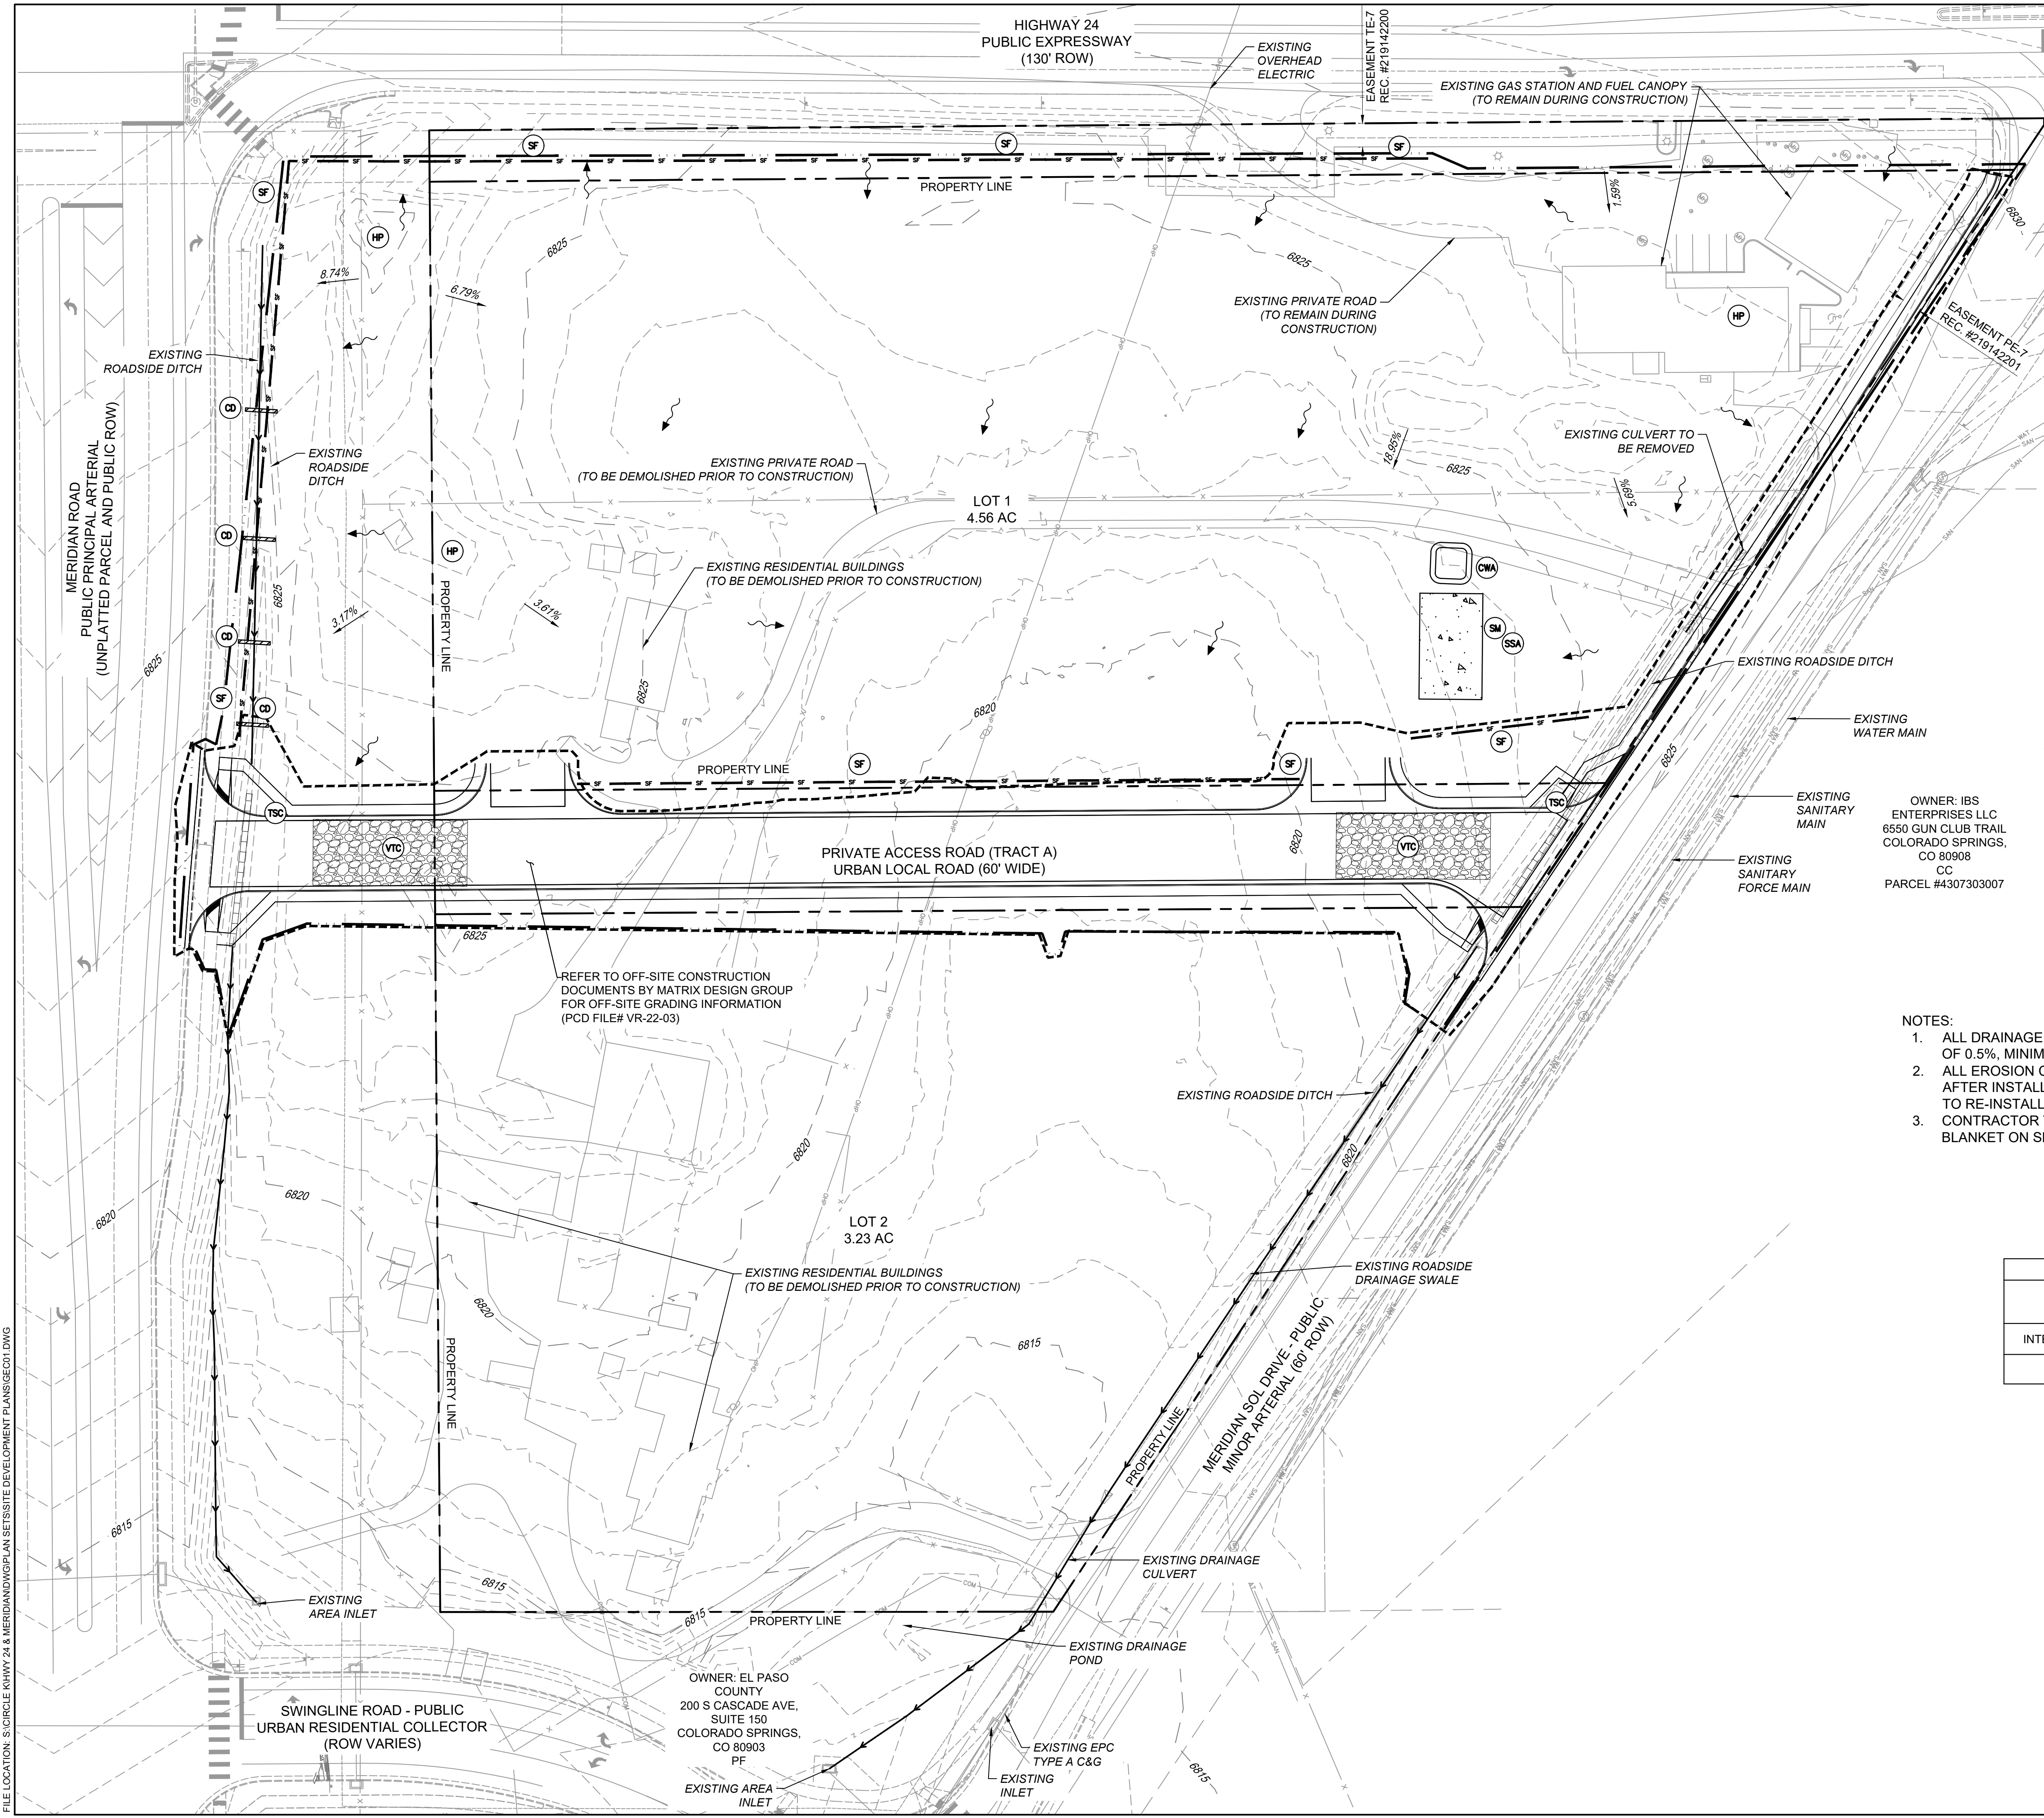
HIGHWAY 24
PUBLIC EXPRESSWAY
(130' ROW)

EXISTING OVERHEAD ELECTRIC

EASEMENT TE-7
REC. #219142200

EXISTING GAS STATION AND FUEL CANOPY
(TO REMAIN DURING CONSTRUCTION)

SF SF SF SF

PROPERTY LINE

HP

8.74%

6.79%

6825

1.59%

EXISTING PRIVATE ROAD
(TO REMAIN DURING CONSTRUCTION)

HP

EASEMENT PE-7
REC. #219142201

6830

EXISTING ROADSIDE DITCH

CD

EXISTING ROADSIDE DITCH

MERIDIAN ROAD
PUBLIC PRINCIPAL ARTERIAL
(UNPLATTED PARCEL AND PUBLIC ROW)

EXISTING PRIVATE ROAD
(TO BE DEMOLISHED PRIOR TO CONSTRUCTION)

18.85%

6825

EXISTING CULVERT TO BE REMOVED

5.69%

LOT 1
4.56 AC

CD

HP

EXISTING RESIDENTIAL BUILDINGS
(TO BE DEMOLISHED PRIOR TO CONSTRUCTION)

CWA

3.61%

3.17%

6825

PROPERTY LINE

CD

SM

SSA

6825

EXISTING ROADSIDE DITCH

SF

CD

6820

6825

EXISTING WATER MAIN

PROPERTY LINE

SF

SF

SF

TSC

TSC

EXISTING SANITARY MAIN

OWNER: IBS ENTERPRISES LLC
6550 GUN CLUB TRAIL
COLORADO SPRINGS, CO 80908
CC
PARCEL #4307303007

VTC

PRIVATE ACCESS ROAD (TRACT A)
URBAN LOCAL ROAD (60' WIDE)

6820

VTC

EXISTING SANITARY FORCE MAIN

6825

REFER TO OFF-SITE CONSTRUCTION DOCUMENTS BY MATRIX DESIGN GROUP FOR OFF-SITE GRADING INFORMATION
(PCD FILE# VR-22-03)

NOTES:
1. ALL DRAINAGE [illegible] OF 0.5%, MINIM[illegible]
2. ALL EROSION C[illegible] AFTER INSTALL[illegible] TO RE-INSTALL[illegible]
3. CONTRACTOR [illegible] BLANKET ON S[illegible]

EXISTING ROADSIDE DITCH

6820

6820

6820

LOT 2
3.23 AC

6820

EXISTING RESIDENTIAL BUILDINGS
(TO BE DEMOLISHED PRIOR TO CONSTRUCTION)

EXISTING ROADSIDE DRAINAGE SWALE

6820

6815

PROPERTY LINE

MERIDIAN SOL DRIVE - PUBLIC
MINOR ARTERIAL (60' ROW)

PROPERTY LINE

INT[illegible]

6815

6815

EXISTING AREA INLET

6815

EXISTING DRAINAGE CULVERT

6815

PROPERTY LINE

EXISTING DRAINAGE POND

SWINGLINE ROAD - PUBLIC
URBAN RESIDENTIAL COLLECTOR
(ROW VARIES)

OWNER: EL PASO COUNTY
200 S CASCADE AVE, SUITE 150
COLORADO SPRINGS, CO 80903
PF

EXISTING EPC TYPE A C&G

EXISTING INLET

EXISTING AREA INLET

6815

FILE LOCATION: S:\CIRCLE K\HWY 24 & MERIDIAN\DWG\PLAN SETS\SITE DEVELOPMENT PLANS\GEC01.DWG